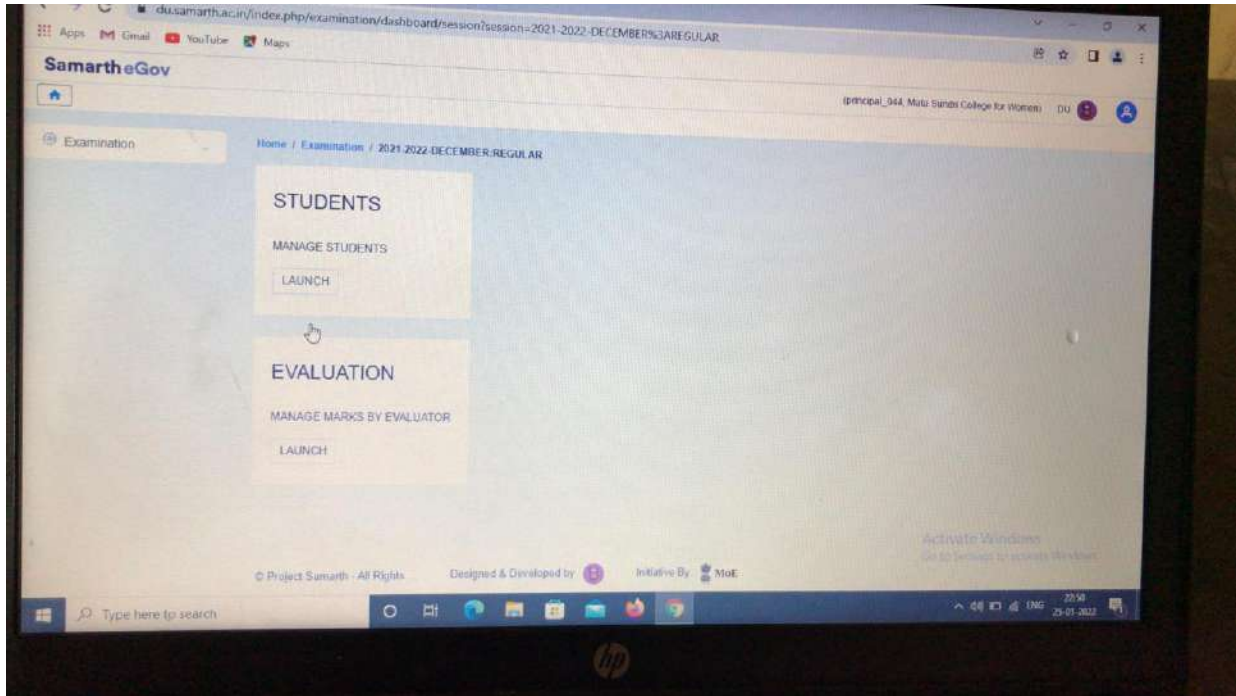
du.samarth.ac.in/index.php/examination/dashboard/session?session=2021-2022-DECEMBER%3AREGULAR

Apps Gmail YouTube Maps

Samarth eGov

(principal_044, Mata Sundri College for Women) DU

Examination

Home / Examination / 2021-2022-DECEMBER:REGULAR

STUDENTS

MANAGE STUDENTS

LAUNCH

EVALUATION

MANAGE MARKS BY EVALUATOR

LAUNCH

© Project Samarth - All Rights Designed & Developed by Initiative By MoE

Activate Windows
Go to Settings to activate Windows.

Type here to search

ENG 22:50 25-01-2022

hp